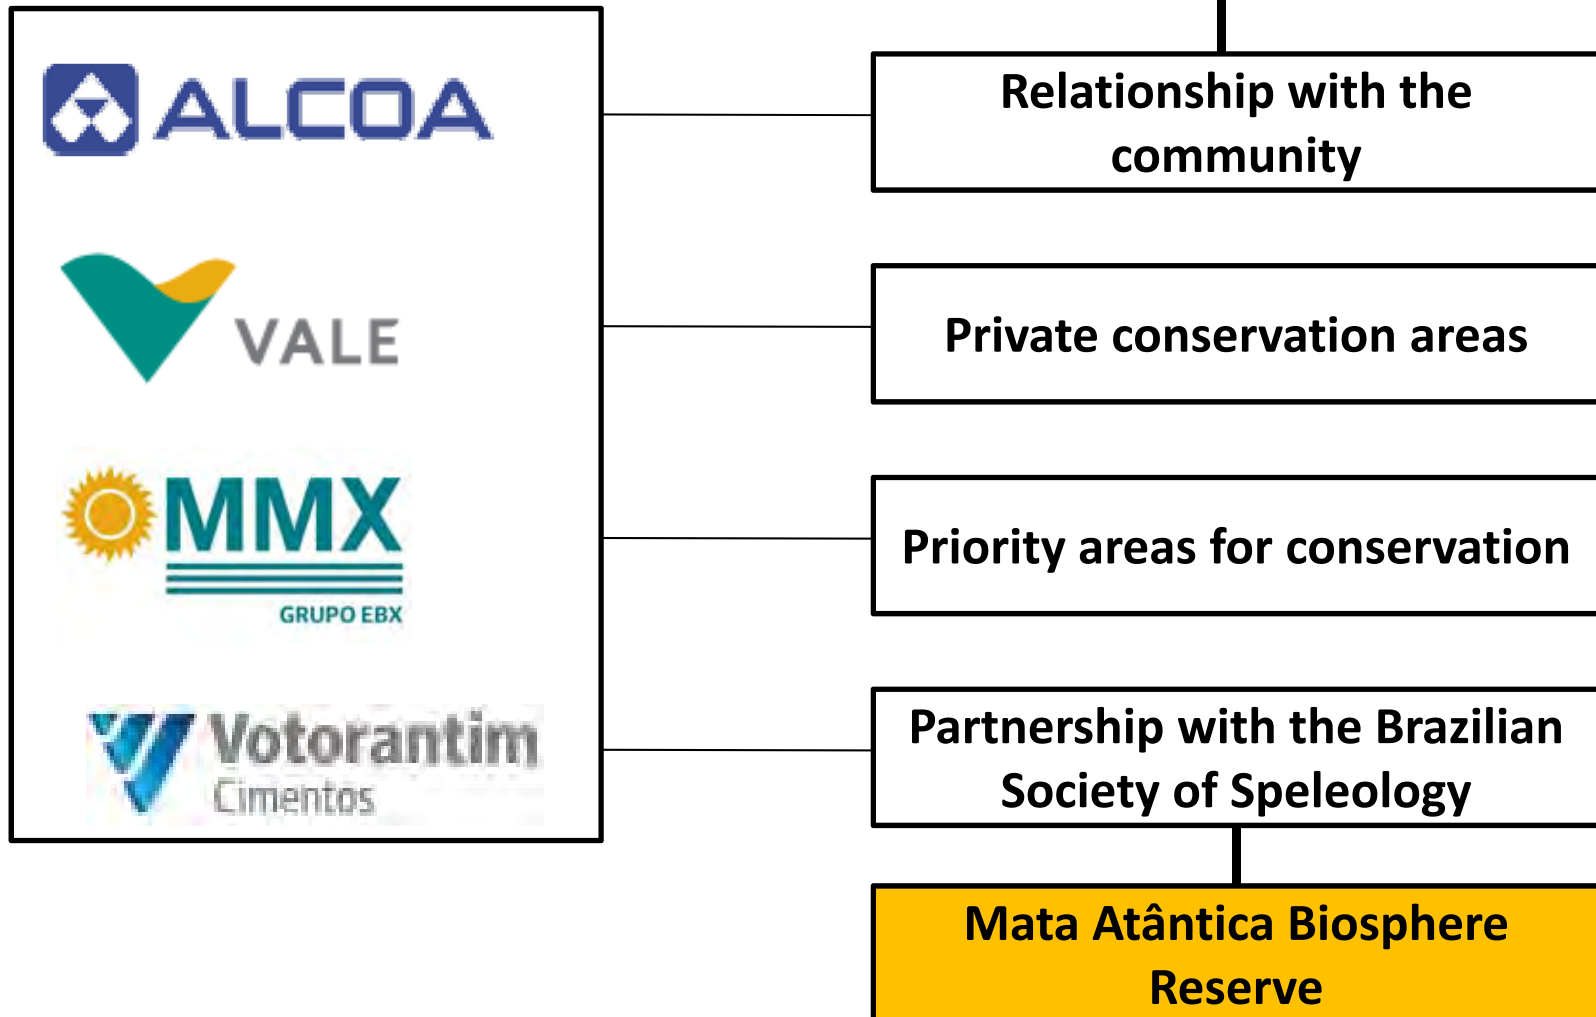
ALCOA

VALE

MMX
GRUPO EBX

Votorantim
Cimentos

Relationship with the community

Private conservation areas

Priority areas for conservation

Partnership with the Brazilian Society of Speleology

Mata Atântica Biosphere Reserve